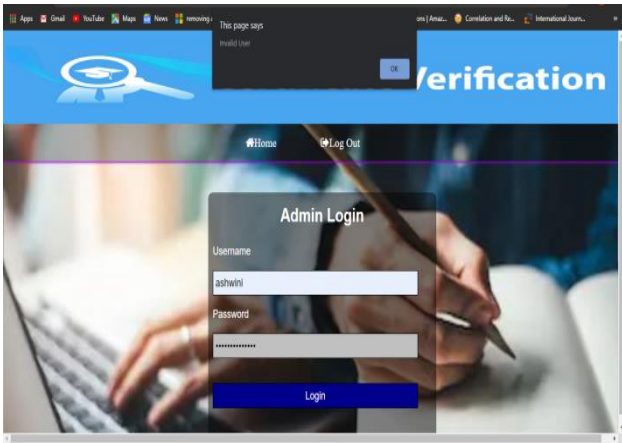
Apps Gmail YouTube Maps News removing...

ons | Amaz... Correlation and Re... International Journ...

This page says

Invalid User

OK

Verification

Home Log Out

Admin Login

Username

ashwini

Password

••••••••••••••

Login